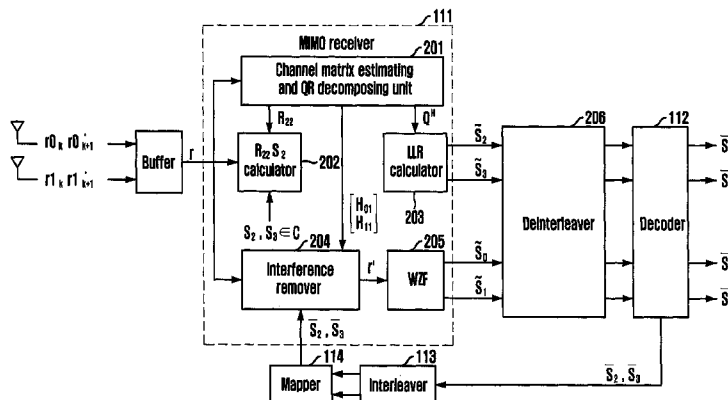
111
MIMO receiver
201
Channel matrix estimating and QR decomposing unit
$R_{22}$
$Q^H$
$r0_k\ r0_{k+1}^*$
$r1_k\ r1_{k+1}^*$
Buffer
r
$R_{22}S_2$ calculator
202
LLR calculator
203
$\begin{bmatrix} H_{01} \\ H_{11} \end{bmatrix}$
$S_2, S_3 \in C$
204
Interference remover
r'
205
WZF
$\tilde{S}_2$
$\tilde{S}_3$
$\tilde{S}_0$
$\tilde{S}_1$
206
Deinterleaver
112
Decoder
$\bar{S}_2, \bar{S}_3$
114
Mapper
113
Interleaver
$\bar{S}_2, \bar{S}_3$
$\bar{S}$
$\bar{S}$
$\bar{S}$
$\bar{S}$